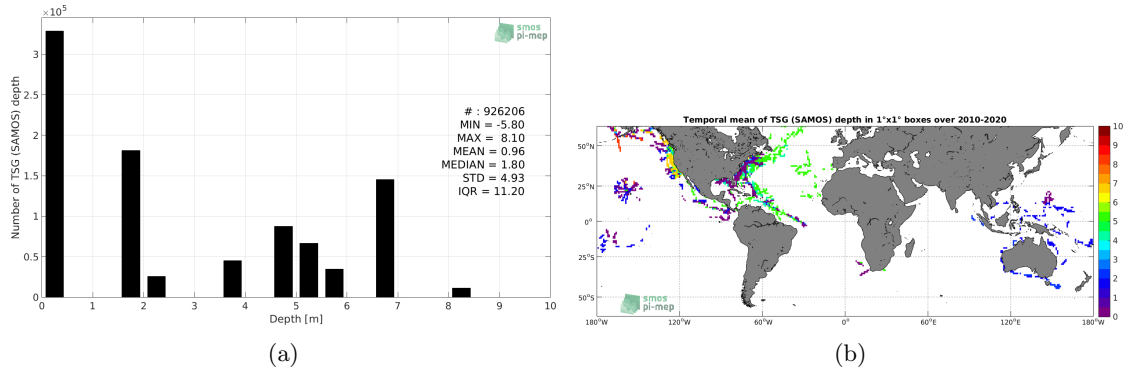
$\times 10^5$

smos pi-mep

Number of TSG (SAMOS) depth

3
2.5
2
1.5
1
0.5
0

# : 926206
MIN = -5.80
MAX = 8.10
MEAN = 0.96
MEDIAN = 1.80
STD = 4.93
IQR = 11.20

0 1 2 3 4 5 6 7 8 9 10
Depth [m]

(a)

Temporal mean of TSG (SAMOS) depth in 1°x1° boxes over 2010-2020

50°N
25°N
0°
25°S
50°S

180°W 120°W 60°W 0° 60°E 120°E 180°W

10
9
8
7
6
5
4
3
2
1
0

smos pi-mep

(b)